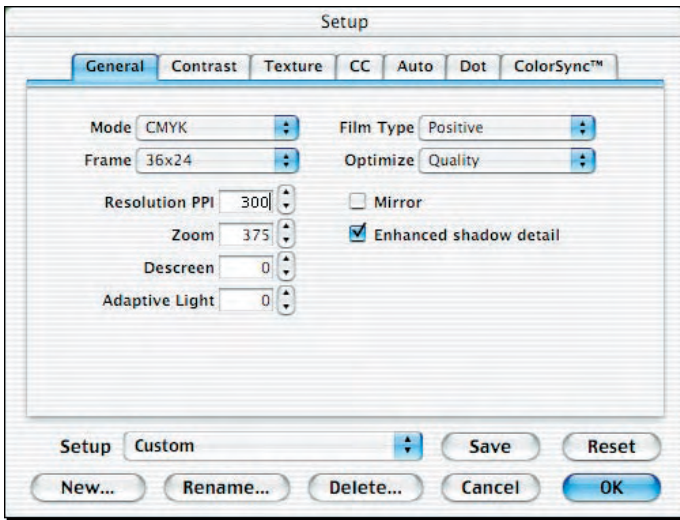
Setup

General | Contrast | Texture | CC | Auto | Dot | ColorSync™

Mode CMYK

Frame 36x24

Resolution PPI 300

Zoom 375

Descreen 0

Adaptive Light 0

Film Type Positive

Optimize Quality

Mirror

Enhanced shadow detail

Setup Custom

Save

Reset

New...

Rename...

Delete...

Cancel

OK